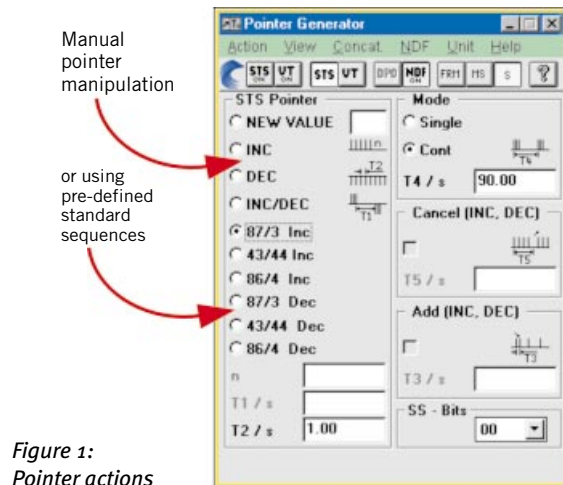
Manual pointer manipulation

or using pre-defined standard sequences

Figure 1: Pointer actions

Pointer Generator

Action View Concat. NDF Unit Help

STS VT STS VT DPD NDF FRM HS S ?

STS Pointer

NEW VALUE

INC

DEC

T2

INC/DEC

T1

87/3 Inc

43/44 Inc

86/4 Inc

87/3 Dec

43/44 Dec

86/4 Dec

n

T1 / s

T2 / s 1.00

Mode

Single

Cont

T4

T4 / s 90.00

Cancel (INC, DEC)

T5

T5 / s

Add (INC, DEC)

T3

T3 / s

SS - Bits

00